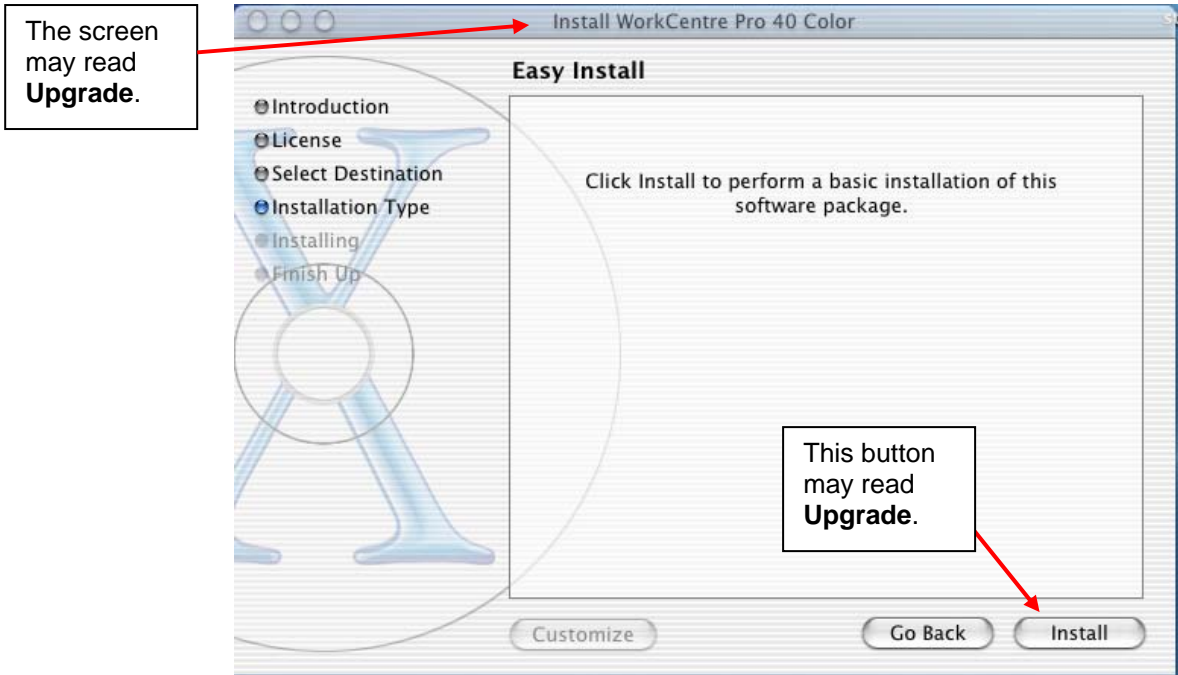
The screen may read **Upgrade**.

Install WorkCentre Pro 40 Color

Easy Install

Introduction
License
Select Destination
Installation Type
Installing
Finish Up

Click Install to perform a basic installation of this software package.

This button may read **Upgrade**.

Customize

Go Back

Install